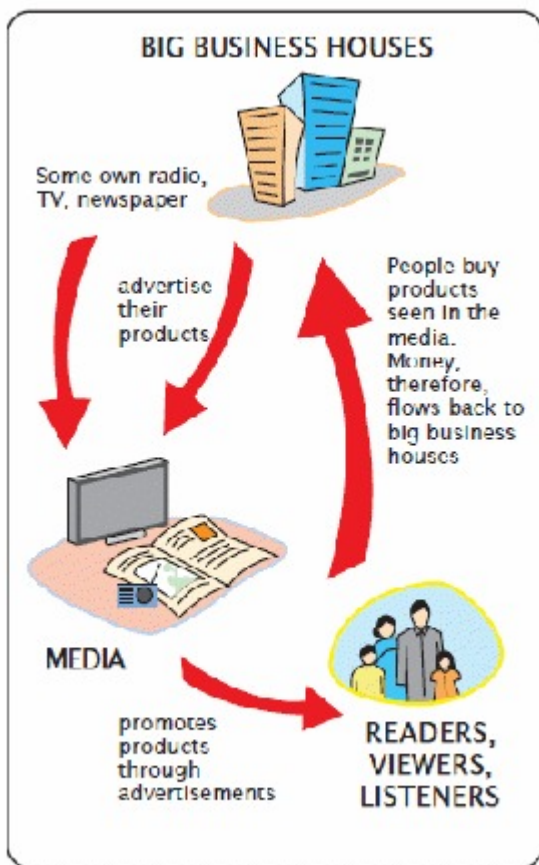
BIG BUSINESS HOUSES

Some own radio, TV, newspaper

advertise their products

People buy products seen in the media. Money, therefore, flows back to big business houses

MEDIA

promotes products through advertisements

READERS, VIEWERS, LISTENERS